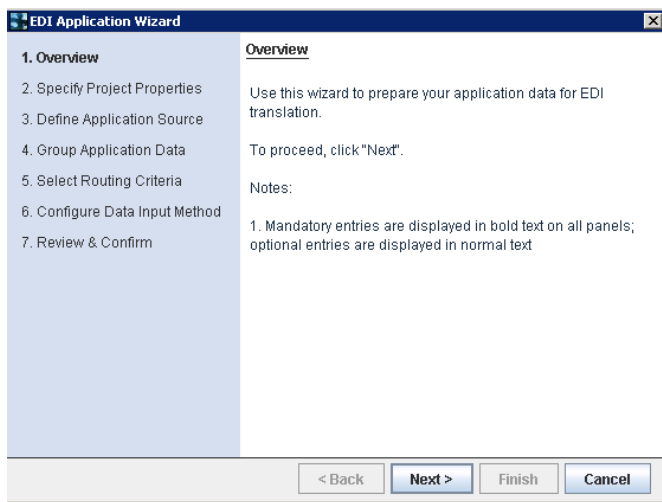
EDI Application Wizard

1. Overview
2. Specify Project Properties
3. Define Application Source
4. Group Application Data
5. Select Routing Criteria
6. Configure Data Input Method
7. Review & Confirm

Overview

Use this wizard to prepare your application data for EDI translation.

To proceed, click "Next".

Notes:

1. Mandatory entries are displayed in bold text on all panels; optional entries are displayed in normal text

< Back Next > Finish Cancel